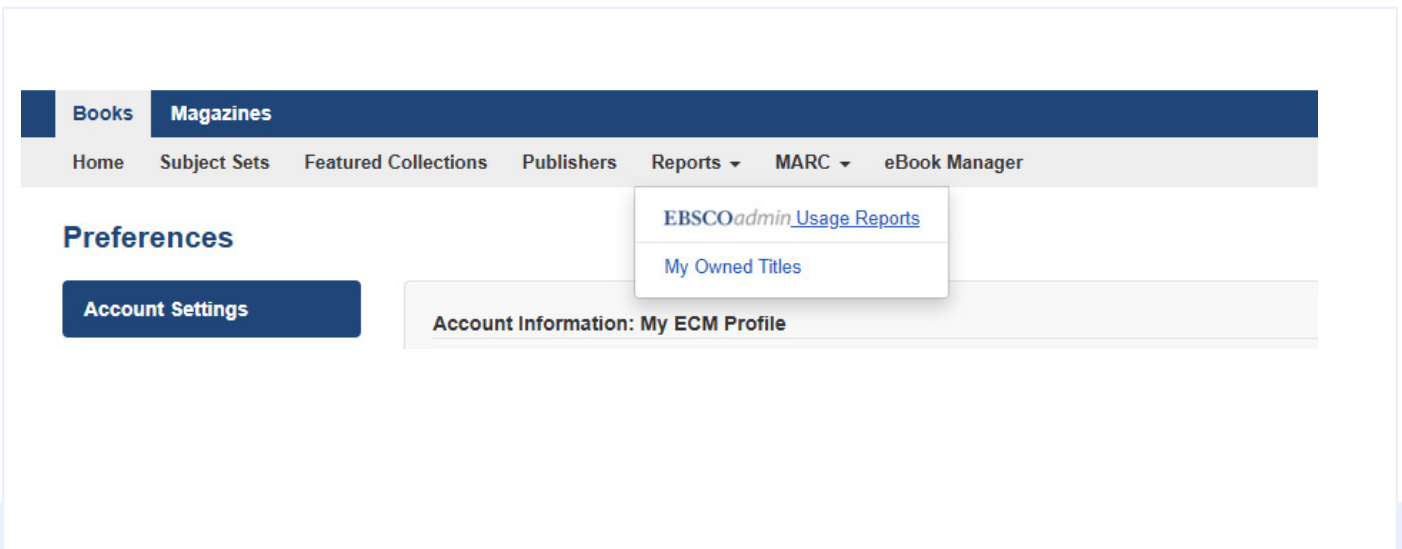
Books Magazines

Home Subject Sets Featured Collections Publishers Reports MARC eBook Manager

EBSCOadmin Usage Reports

My Owned Titles

Preferences

Account Settings

Account Information: My ECM Profile